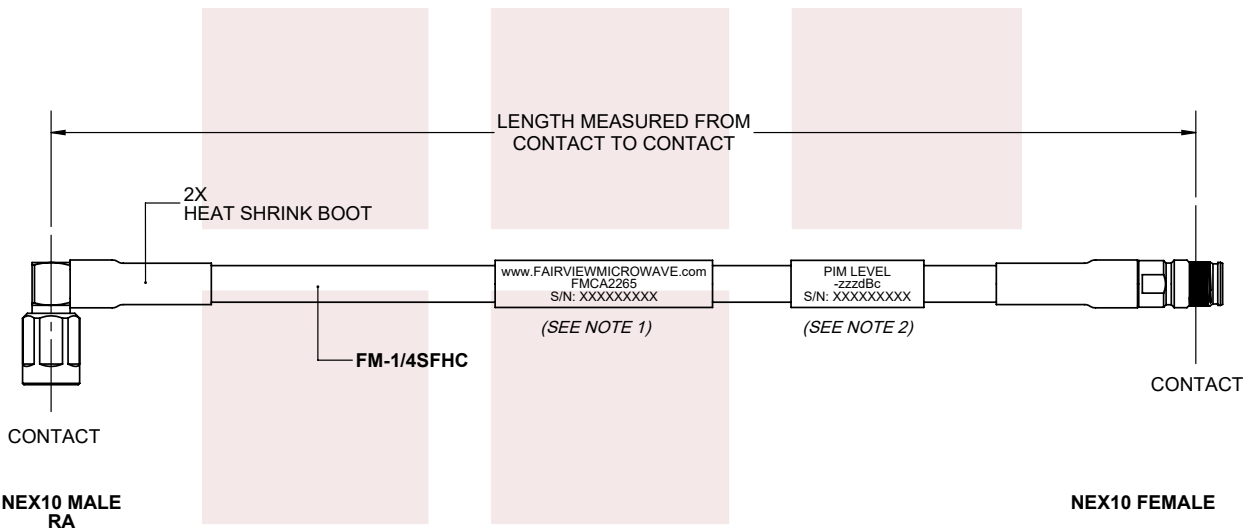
LENGTH MEASURED FROM CONTACT TO CONTACT

2X
HEAT SHRINK BOOT

www.FAIRVIEWMICROWAVE.com
FMCA2265
S/N: XXXXXXXXX

PIM LEVEL
-zzzdBc
S/N: XXXXXXXXX

(SEE NOTE 1)

(SEE NOTE 2)

FM-1/4SFHC

CONTACT

CONTACT

NEX10 MALE
RA

NEX10 FEMALE